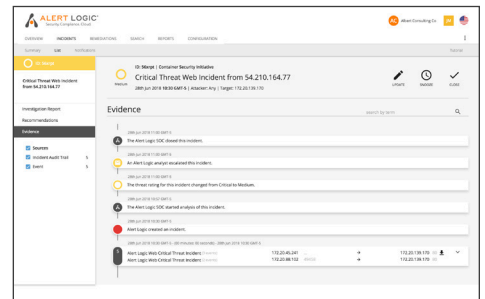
ALERT LOGIC
Security Compliance Cloud

AC Alert Consulting Co.

OVERVIEW INCIDENTS REMEDIATIONS SEARCH REPORTS CONFIGURATION

Summary List Notifications

Special

ID: 98erqc

Critical Threat Web Incident from 54.210.164.77

ID: 98erqc | Container Security Initiative

Critical Threat Web Incident from 54.210.164.77

28th Jun 2018 18:30 GMT-5 | Attacker: Any | Target: 172.20.139.170

MEDIUM

UPDATE SNOOZE CLOSE

Investigation Report

Recommendations

Evidence

Sources

Incident Audit Trail

Event

Evidence

Search by term

28th Jun 2018 11:00 GMT-5

The Alert Logic SOC closed this incident.

28th Jun 2018 11:00 GMT-5

An Alert Logic analyst escalated this incident.

28th Jun 2018 11:00 GMT-5

The threat rating for this incident changed from Critical to Medium.

28th Jun 2018 10:01 GMT-5

The Alert Logic SOC started analysis of this incident.

28th Jun 2018 10:30 GMT-5

Alert Logic created an incident.

28th Jun 2018 18:30 GMT-5 - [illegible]

Alert Logic Web Critical Threat Incident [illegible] 172.20.45.241 → 172.20.139.170

Alert Logic Web Critical Threat Incident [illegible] 172.20.48.132 → 172.20.139.170